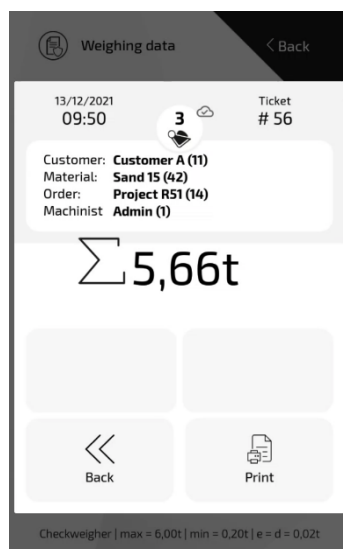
Weighing data

< Back

13/12/2021
09:50

3

Ticket
# 56

Customer: Customer A (11)
Material: Sand 15 (42)
Order: Project R51 (14)
Machinist Admin (1)

$\sum$ 5,66t

<<
Back

Print

Checkweigher | max = 6,00t | min = 0,20t | e = d = 0,02t